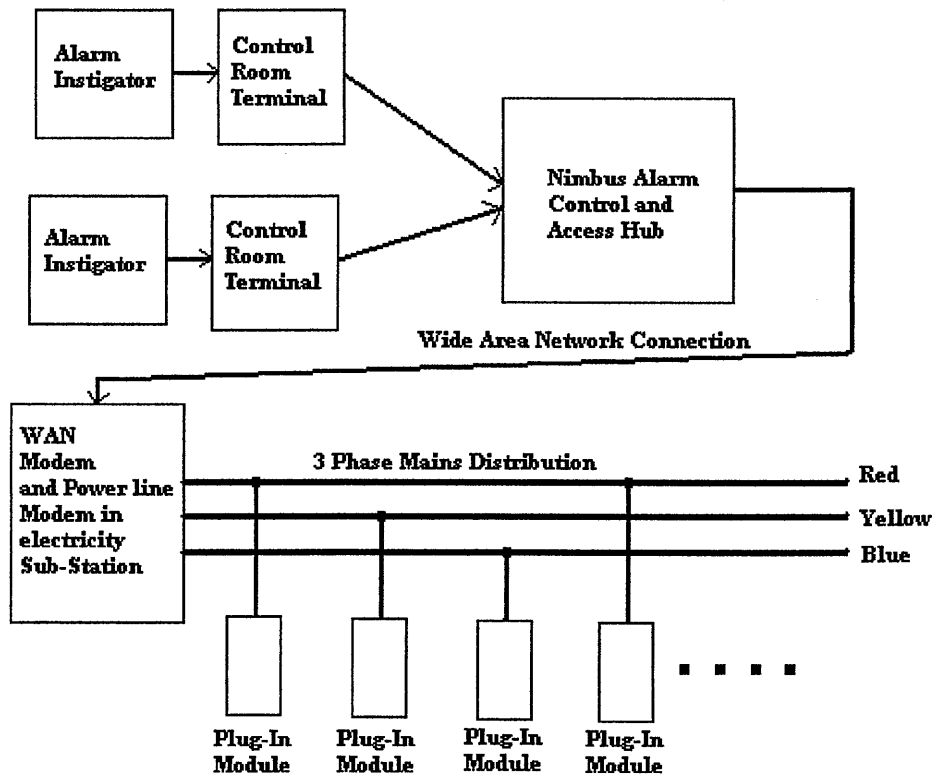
Alarm Instigator

Control Room Terminal

Alarm Instigator

Control Room Terminal

Nimbus Alarm Control and Access Hub

Wide Area Network Connection

WAN Modem and Power line Modem in electricity Sub-Station

3 Phase Mains Distribution

Red

Yellow

Blue

Plug-In Module

Plug-In Module

Plug-In Module

Plug-In Module